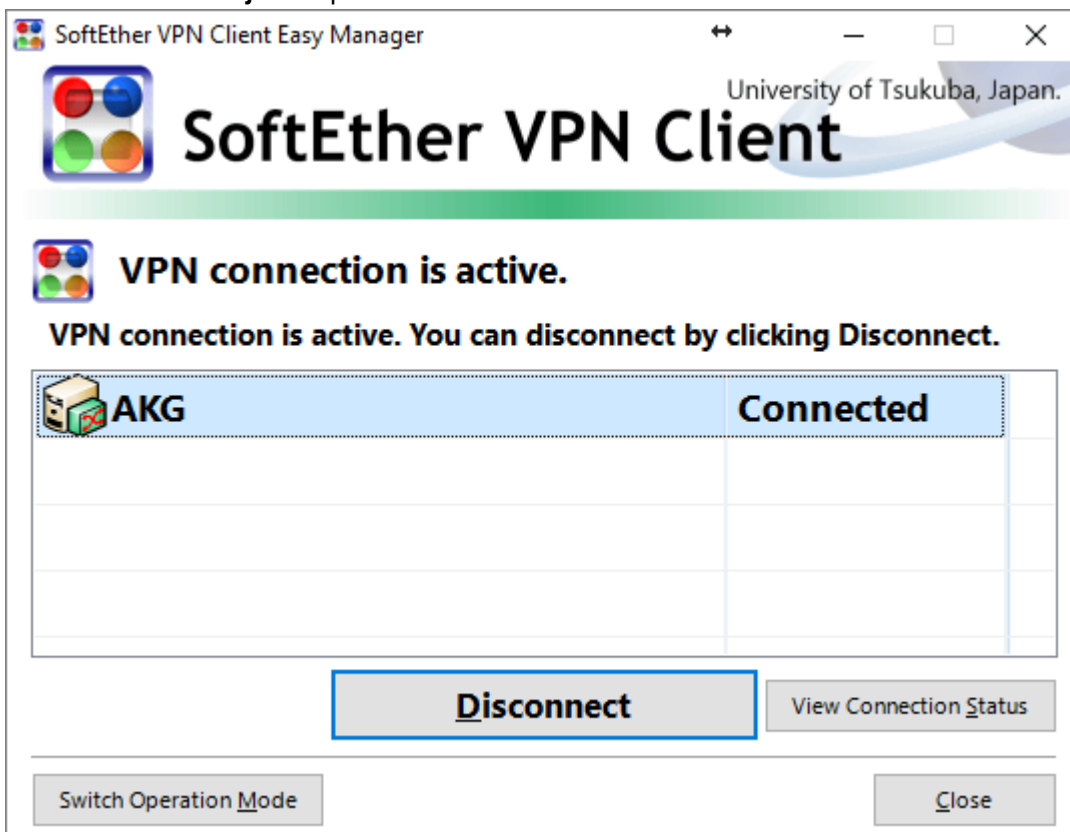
SoftEther VPN Client Easy Manager

University of Tsukuba, Japan.

SoftEther VPN Client

VPN connection is active.

VPN connection is active. You can disconnect by clicking Disconnect.

| AKG | Connected |
|---|---|

Disconnect

View Connection Status

Switch Operation Mode

Close